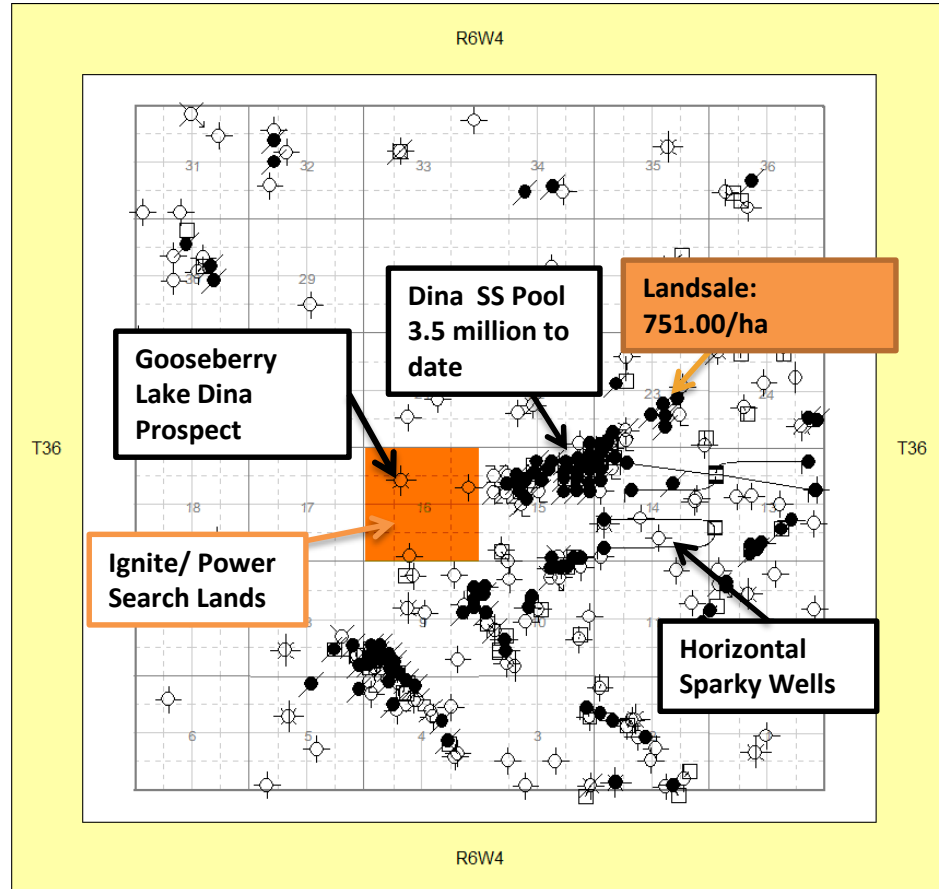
R6W4

31
32
33
34
35
36
30
29
23
24
18
17
16
15
14
13
9
10
6
5
4
3

Dina SS Pool 3.5 million to date

Landsale: 751.00/ha

Gooseberry Lake Dina Prospect

T36

T36

Ignite/ Power Search Lands

Horizontal Sparky Wells

R6W4